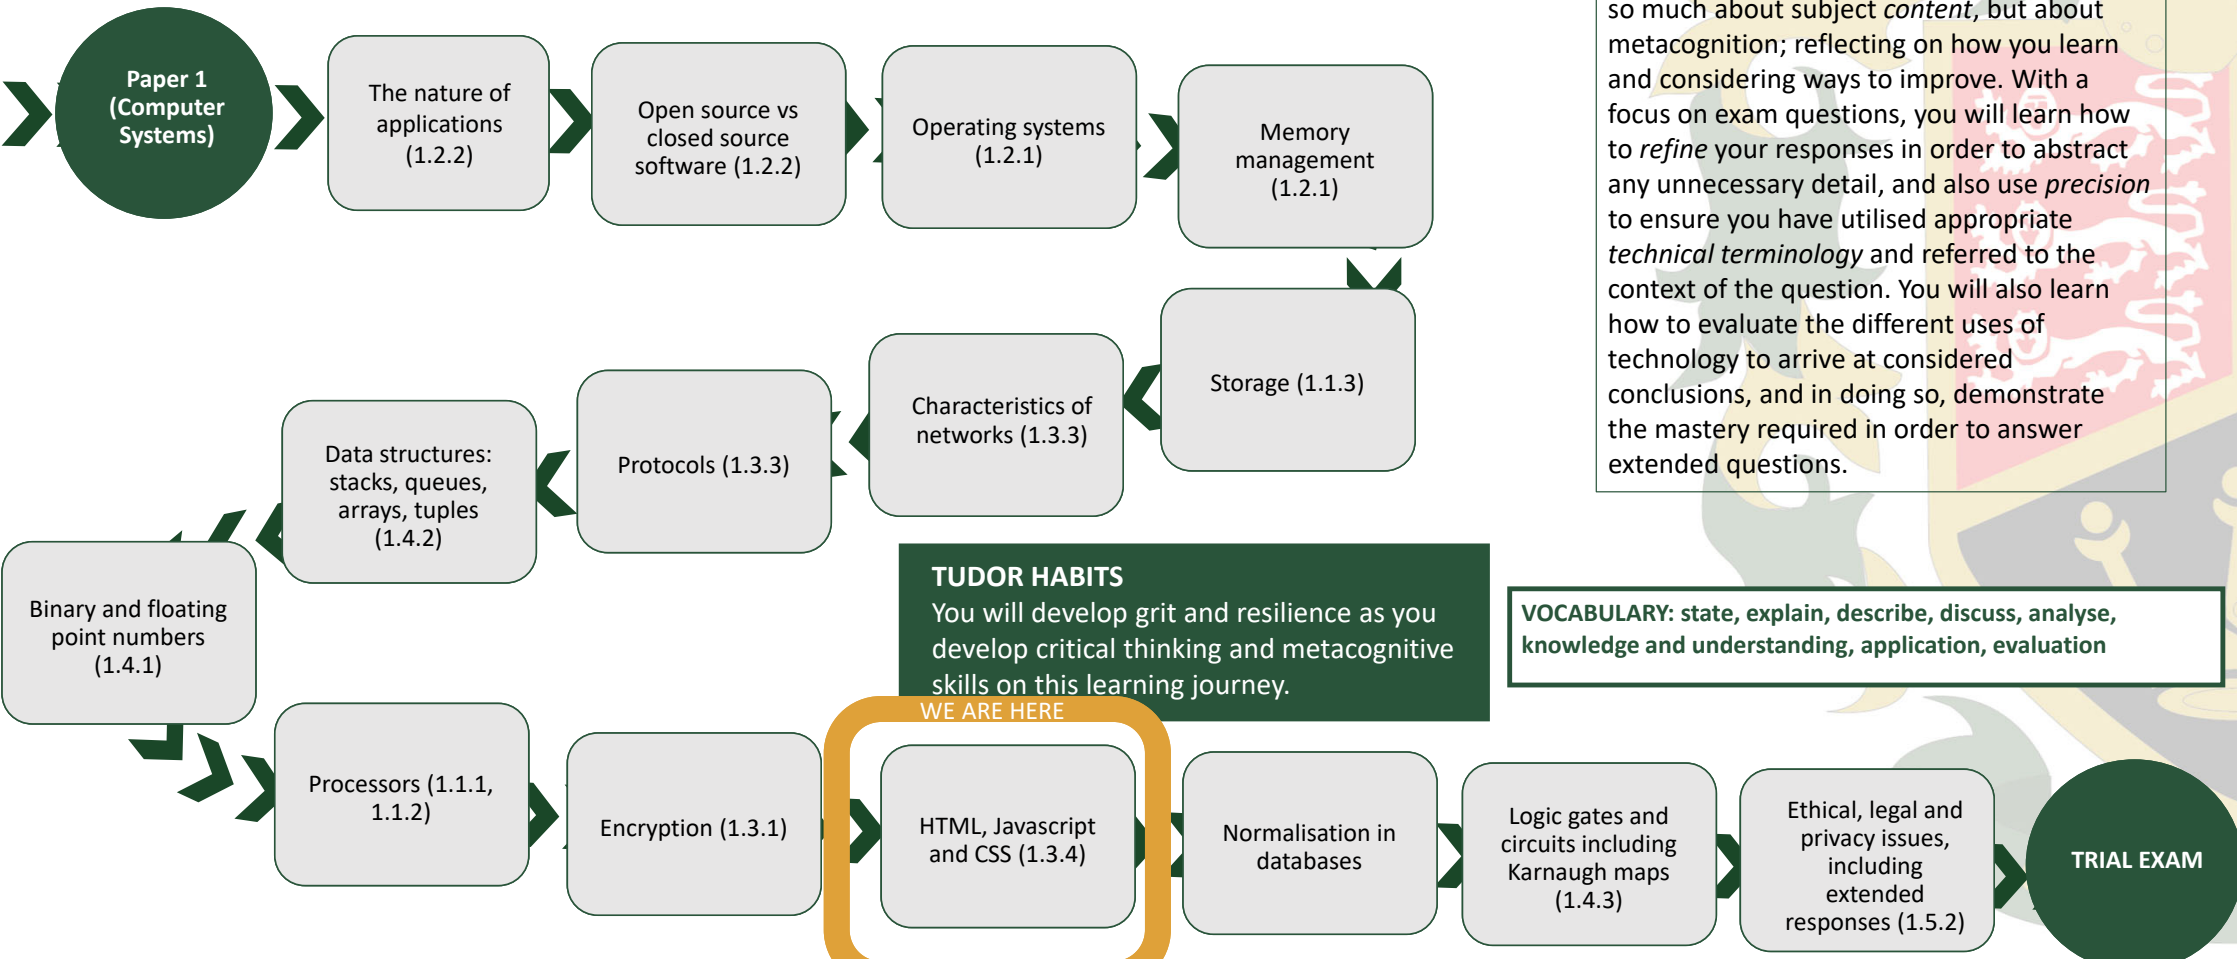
Paper 1 (Computer Systems)

The nature of applications (1.2.2)

Open source vs closed source software (1.2.2)

Operating systems (1.2.1)

Memory management (1.2.1)

so much about subject *content*, but about metacognition; reflecting on how you learn and considering ways to improve. With a focus on exam questions, you will learn how to *refine* your responses in order to abstract any unnecessary detail, and also use *precision* to ensure you have utilised appropriate *technical terminology* and referred to the context of the question. You will also learn how to evaluate the different uses of technology to arrive at considered conclusions, and in doing so, demonstrate the mastery required in order to answer extended questions.

Storage (1.1.3)

Characteristics of networks (1.3.3)

Protocols (1.3.3)

Data structures: stacks, queues, arrays, tuples (1.4.2)

Binary and floating point numbers (1.4.1)

TUDOR HABITS
You will develop grit and resilience as you develop critical thinking and metacognitive skills on this learning journey.

VOCABULARY: state, explain, describe, discuss, analyse, knowledge and understanding, application, evaluation

Processors (1.1.1, 1.1.2)

Encryption (1.3.1)

WE ARE HERE

HTML, Javascript and CSS (1.3.4)

Normalisation in databases

Logic gates and circuits including Karnaugh maps (1.4.3)

Ethical, legal and privacy issues, including extended responses (1.5.2)

TRIAL EXAM